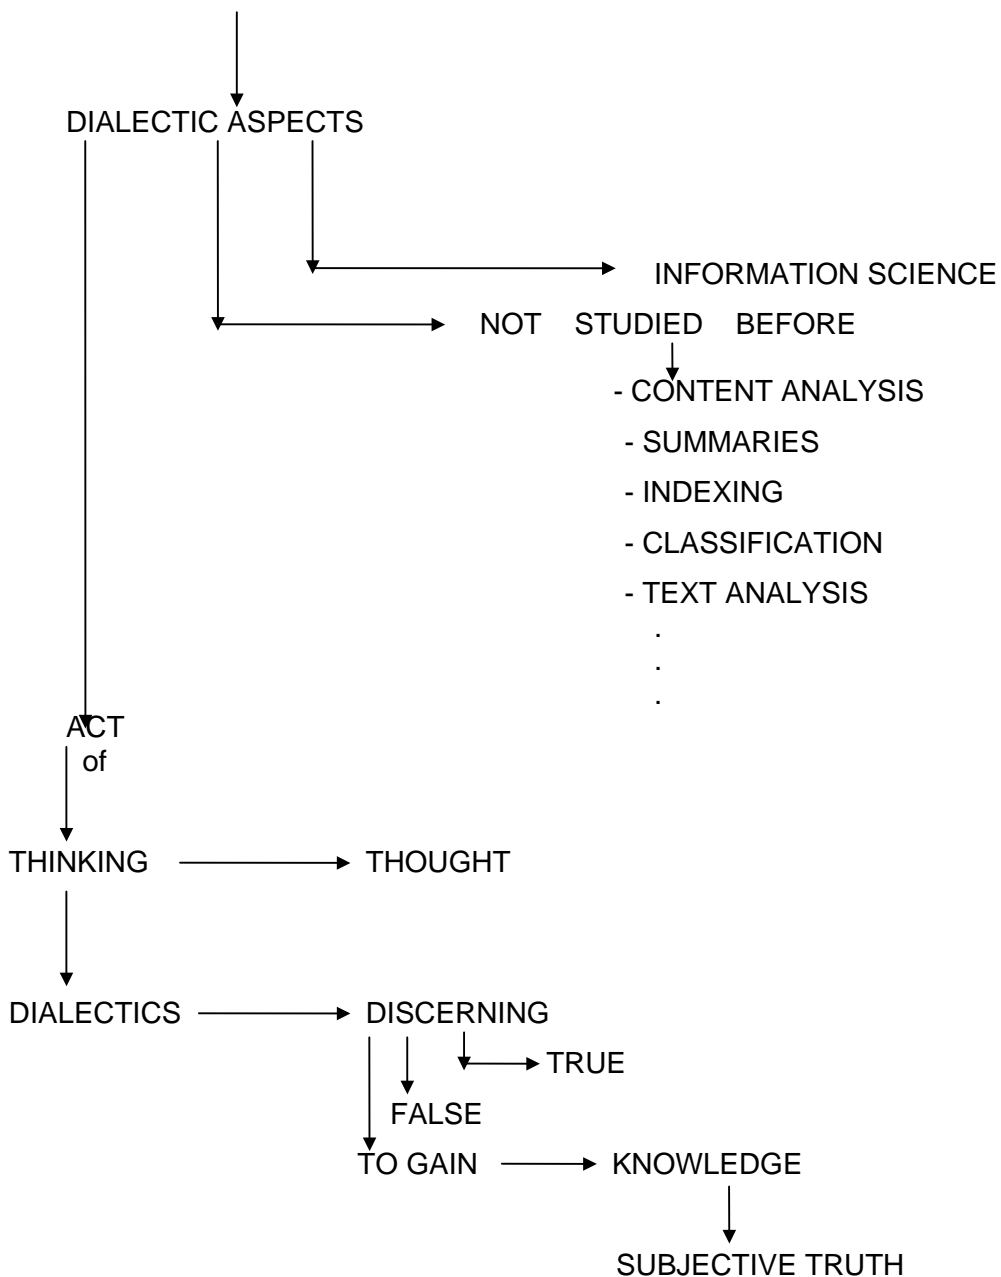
DIALECTIC ASPECTS

INFORMATION SCIENCE

NOT STUDIED BEFORE

- CONTENT ANALYSIS
- SUMMARIES
- INDEXING
- CLASSIFICATION
- TEXT ANALYSIS
.
.
.

ACT of

THINKING THOUGHT

DIALECTICS DISCERNING

TRUE

FALSE

TO GAIN KNOWLEDGE

SUBJECTIVE TRUTH